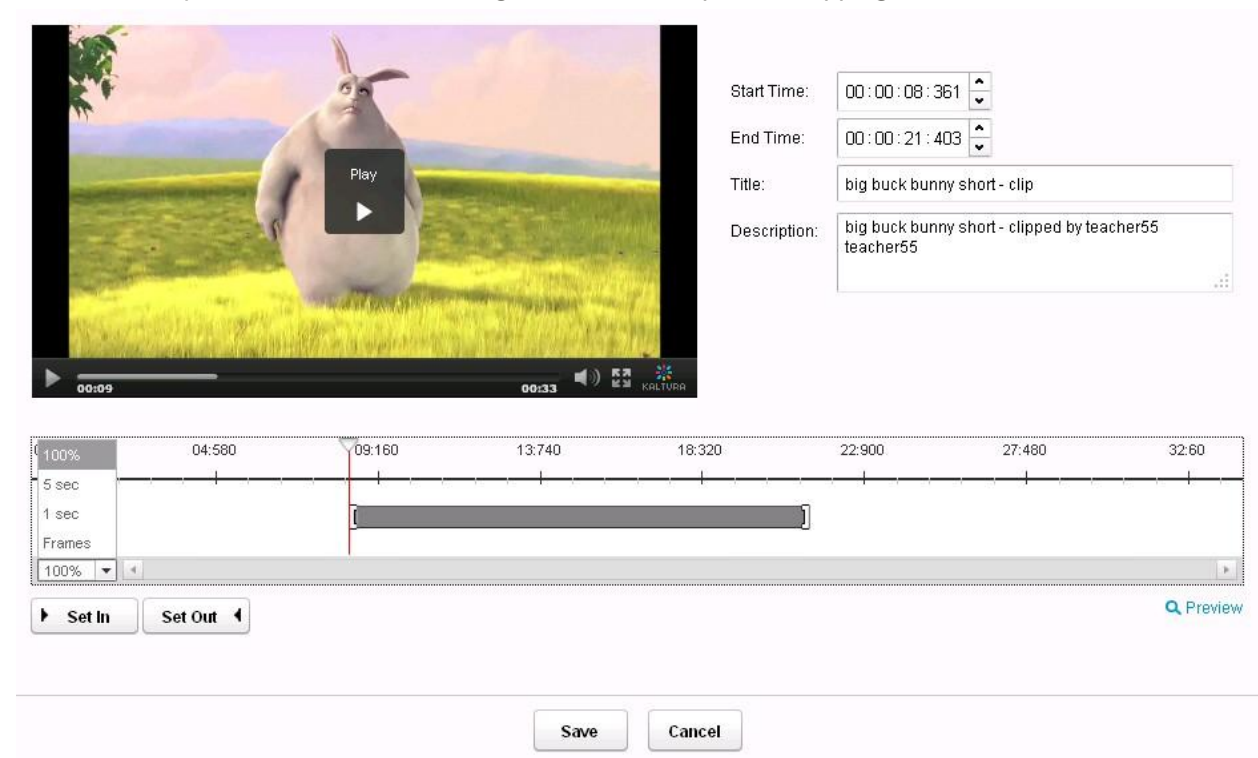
Play

00:09

00:33

KALTURA

Start Time: 00 : 00 : 08 : 361

End Time: 00 : 00 : 21 : 403

Title: big buck bunny short - clip

Description: big buck bunny short - clipped by teacher55 teacher55

100%
5 sec
1 sec
Frames

04:580 09:160 13:740 18:320 22:900 27:480 32:60

100%

Set In

Set Out

Preview

Save

Cancel